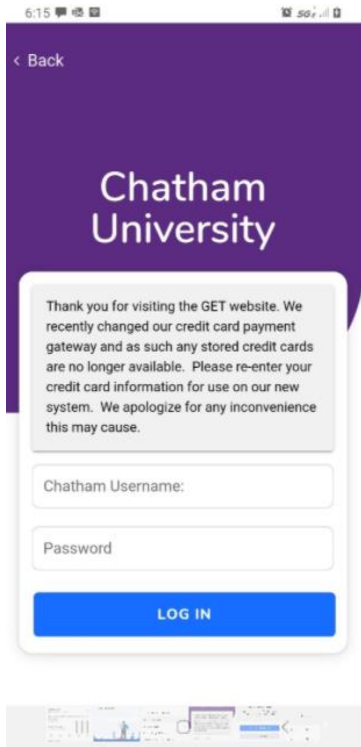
6:15

5G

‹ Back

Chatham University

Thank you for visiting the GET website. We recently changed our credit card payment gateway and as such any stored credit cards are no longer available. Please re-enter your credit card information for use on our new system. We apologize for any inconvenience this may cause.

Chatham Username:

Password

LOG IN